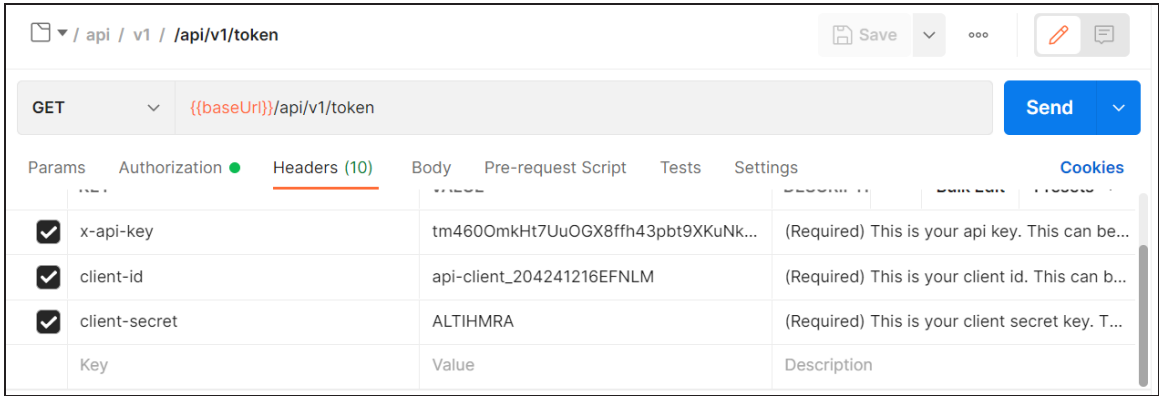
/ api / v1 / /api/v1/token

Save

GET {{baseUrl}}/api/v1/token

Send

Params Authorization Headers (10) Body Pre-request Script Tests Settings Cookies

|  | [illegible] | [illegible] | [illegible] |
|---|---|---|---|
| ☑ | x-api-key | tm460OmkHt7UuOGX8ffh43pbt9XKuNk... | (Required) This is your api key. This can be... |
| ☑ | client-id | api-client_204241216EFNLM | (Required) This is your client id. This can b... |
| ☑ | client-secret | ALTIHMRA | (Required) This is your client secret key. T... |
|  | Key | Value | Description |